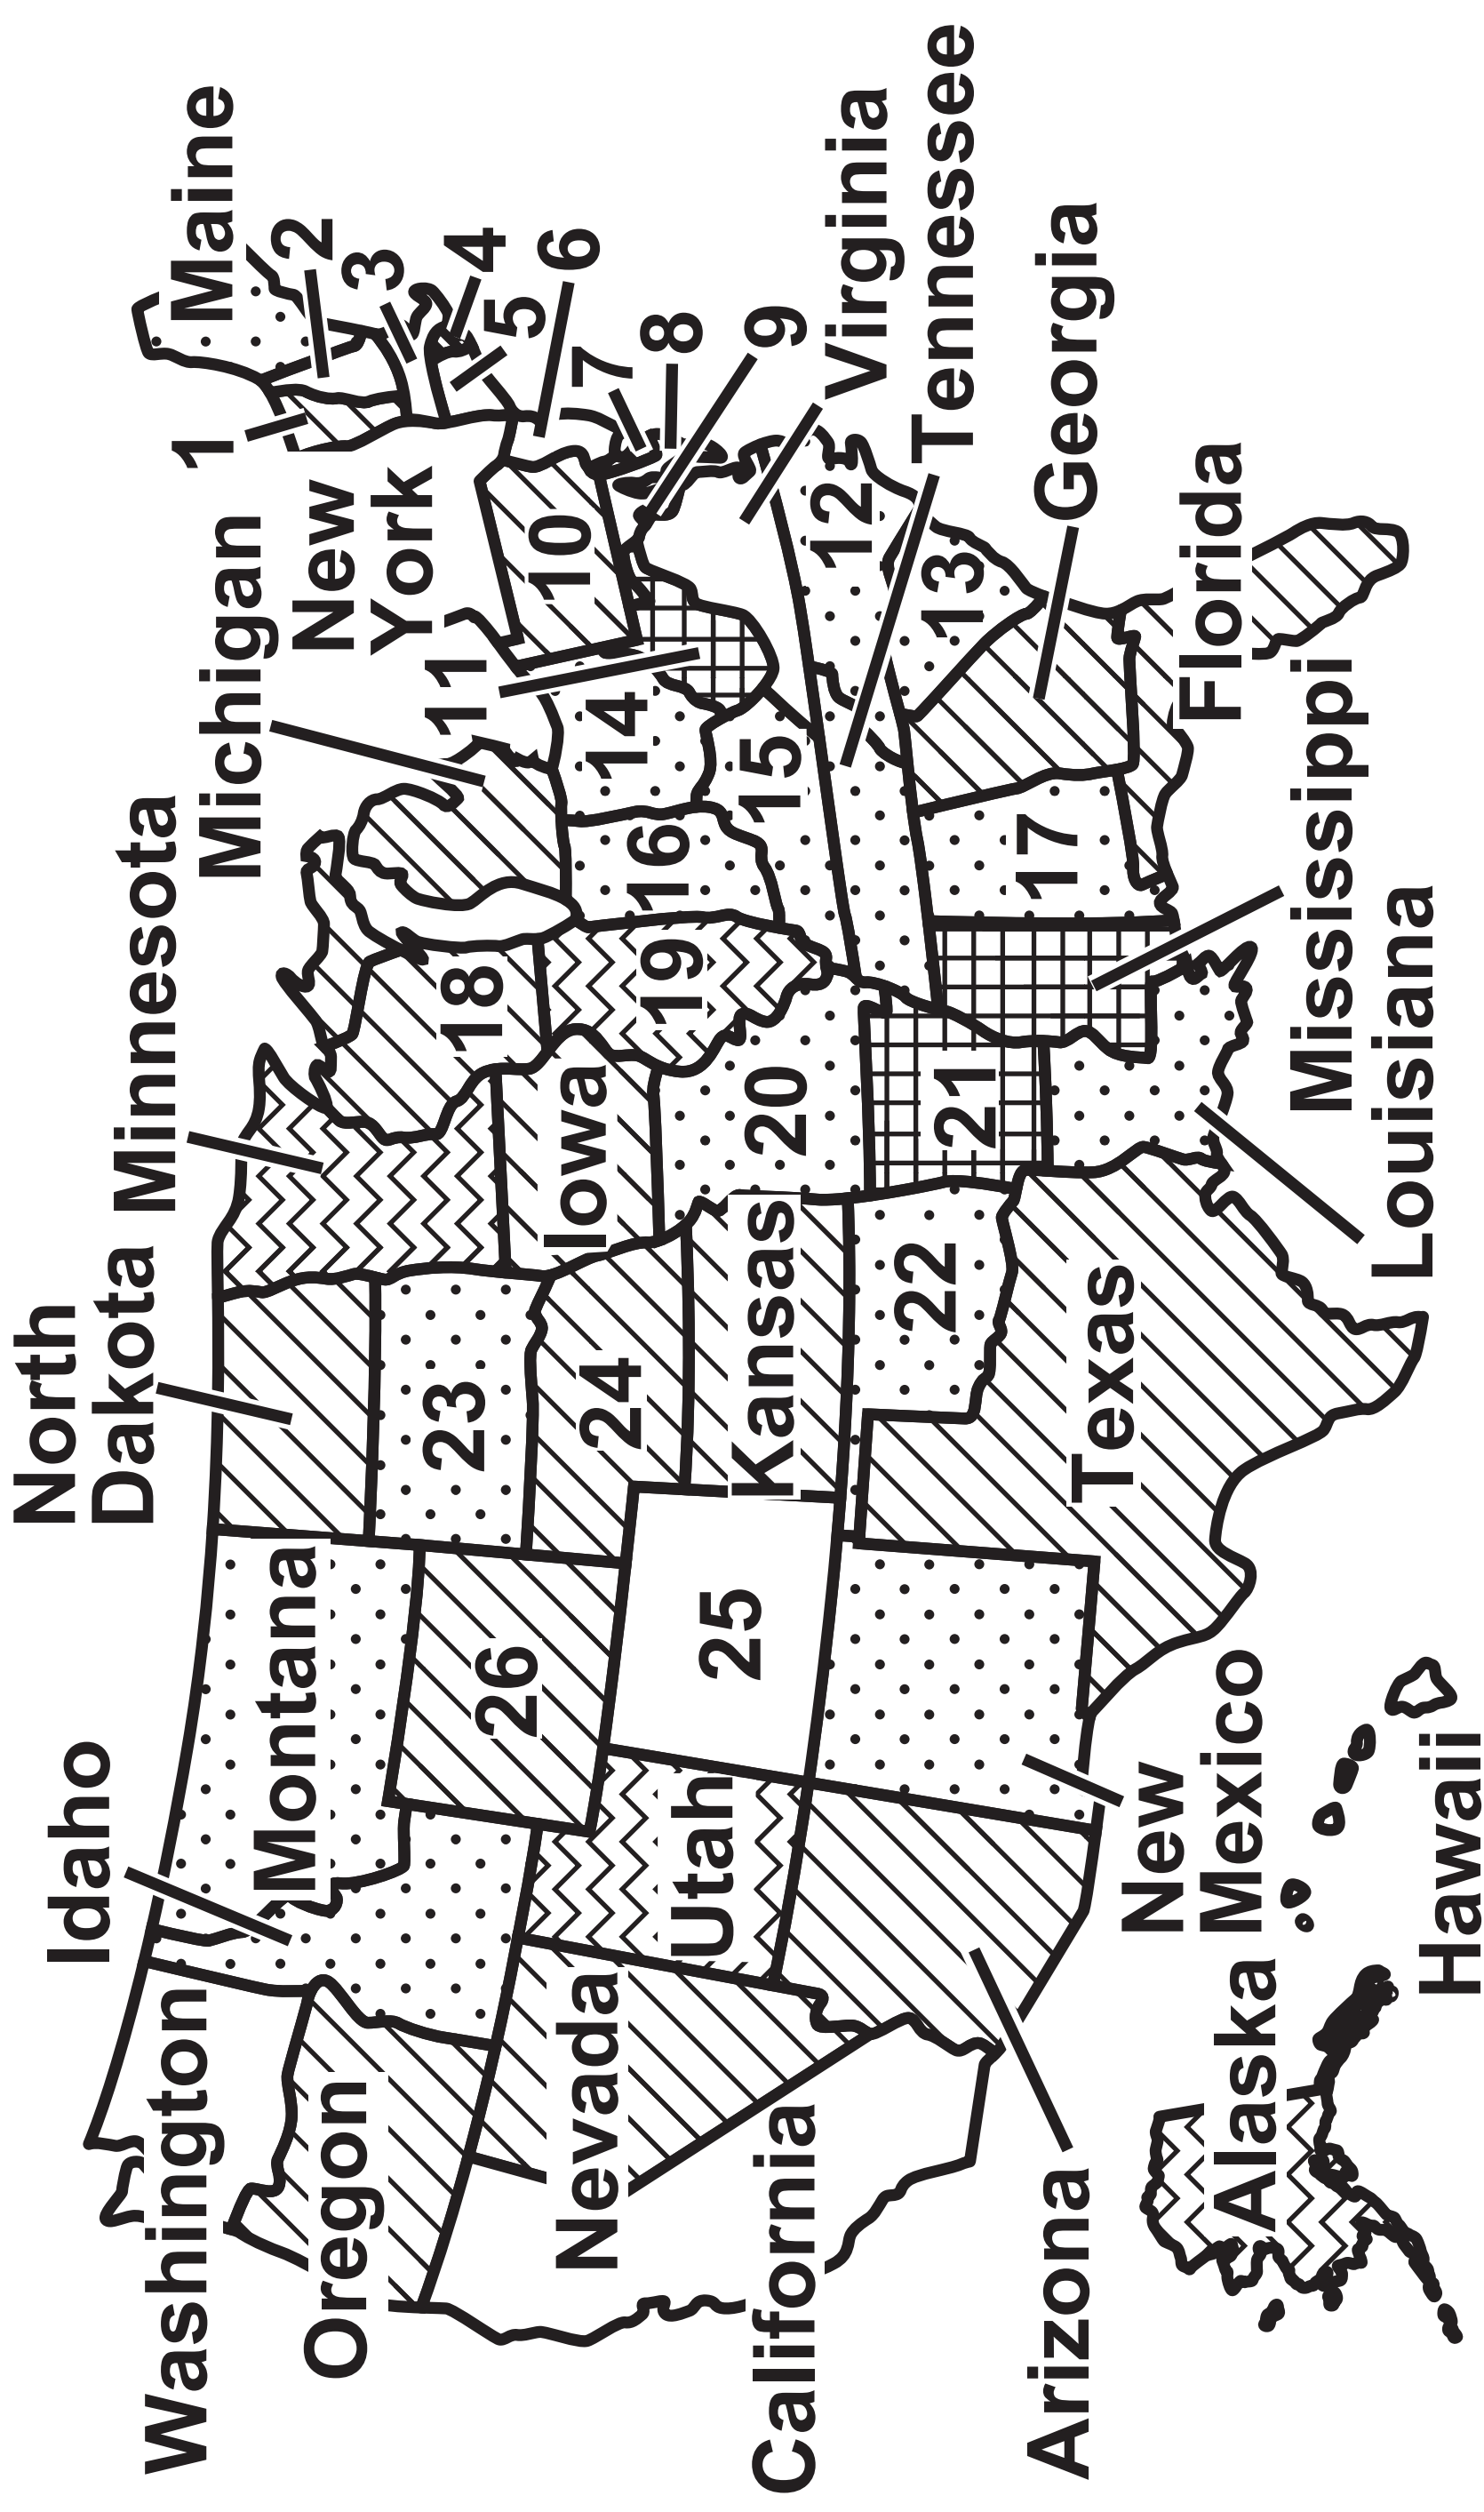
Maine
1
2
3
4
5
6
7
8
9
Virginia
Tennessee
Georgia
Florida
New York
10
11
12
13
14
15
16
17
Michigan
Minnesota
18
19
Mississippi
Louisiana
Iowa
20
21
North Dakota
23
24
Kansas
22
Texas
25
26
Montana
Idaho
Washington
Oregon
Nevada
Utah
California
Arizona
New Mexico
Alaska
Hawaii